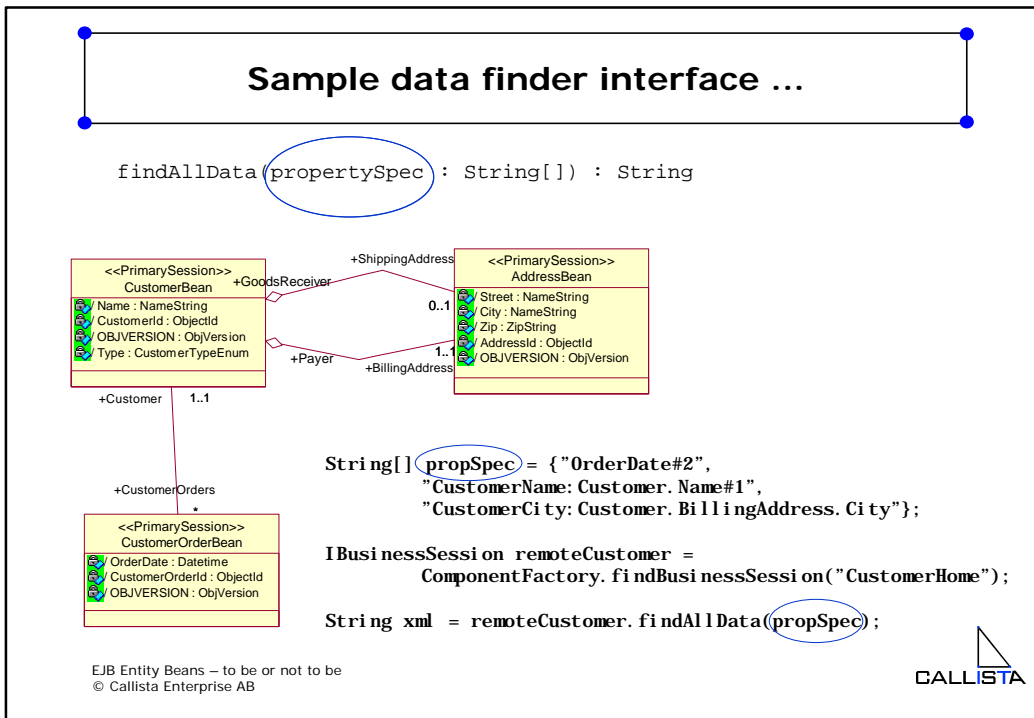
Sample data finder interface ...

findAllData(propertySpec : String[]) : String

<<PrimarySession>>
CustomerBean

/ Name : NameString
/ CustomerId : ObjectId
/ OBJVERSION : ObjVersion
/ Type : CustomerTypeEnum

+GoodsReceiver
+ShippingAddress
0..1
+Payer
+BillingAddress
1..1

<<PrimarySession>>
AddressBean

/ Street : NameString
/ City : NameString
/ Zip : ZipString
/ AddressId : ObjectId
/ OBJVERSION : ObjVersion

+Customer
1..1
+CustomerOrders
*

<<PrimarySession>>
CustomerOrderBean

/ OrderDate : Datetime
/ CustomerOrderId : ObjectId
/ OBJVERSION : ObjVersion

String[] propSpec = {"OrderDate#2",
"CustomerName:Customer.Name#1",
"CustomerCity:Customer.BillingAddress.City"};

IBusinessSession remoteCustomer =
ComponentFactory.findBusinessSession("CustomerHome");

String xml = remoteCustomer.findAllData(propSpec);

EJB Entity Beans – to be or not to be
© Callista Enterprise AB

CALLISTA